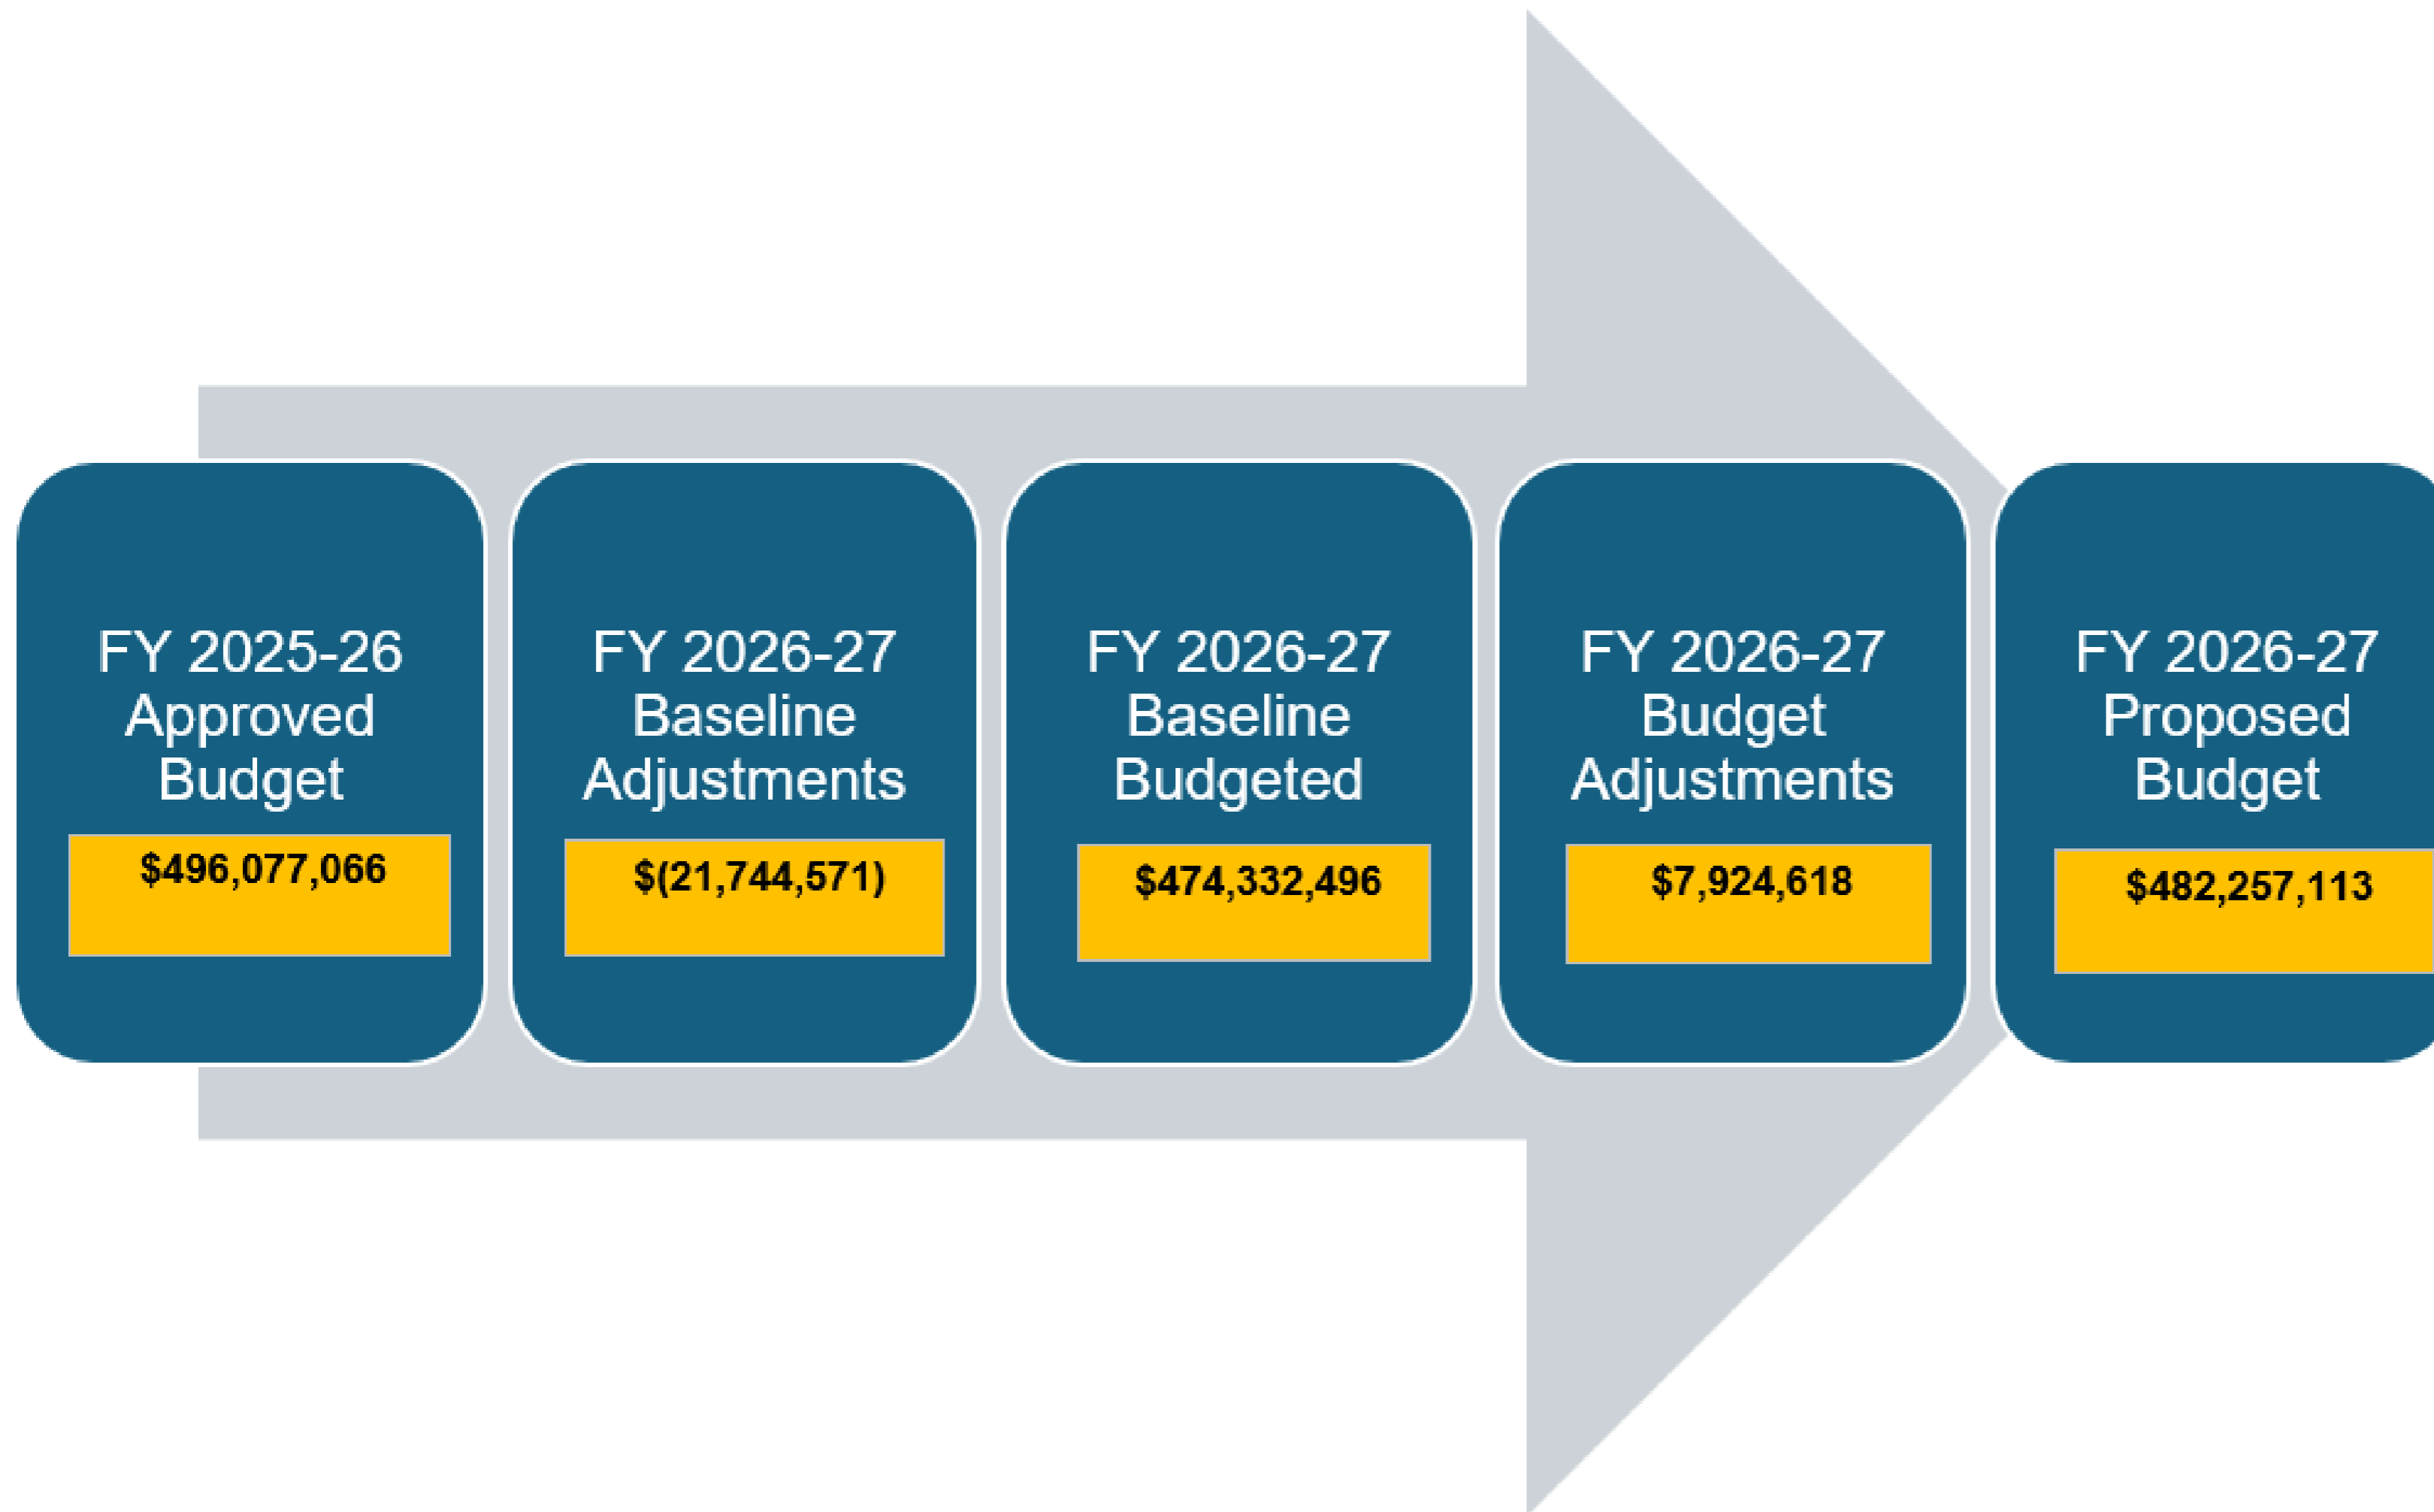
FY 2025-26 Approved Budget

$496,077,066

FY 2026-27 Baseline Adjustments

$(21,744,571)

FY 2026-27 Baseline Budgeted

$474,332,496

FY 2026-27 Budget Adjustments

$7,924,618

FY 2026-27 Proposed Budget

$482,257,113